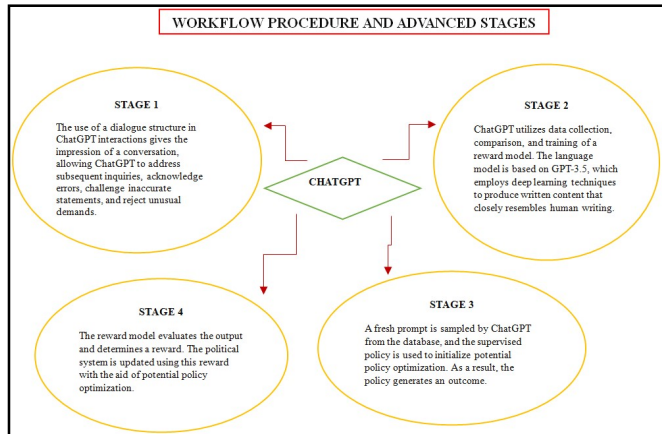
WORKFLOW PROCEDURE AND ADVANCED STAGES

STAGE 1

The use of a dialogue structure in ChatGPT interactions gives the impression of a conversation, allowing ChatGPT to address subsequent inquiries, acknowledge errors, challenge inaccurate statements, and reject unusual demands.

STAGE 2

ChatGPT utilizes data collection, comparison, and training of a reward model. The language model is based on GPT-3.5, which employs deep learning techniques to produce written content that closely resembles human writing.

CHATGPT

STAGE 4

The reward model evaluates the output and determines a reward. The political system is updated using this reward with the aid of potential policy optimization.

STAGE 3

A fresh prompt is sampled by ChatGPT from the database, and the supervised policy is used to initialize potential policy optimization. As a result, the policy generates an outcome.